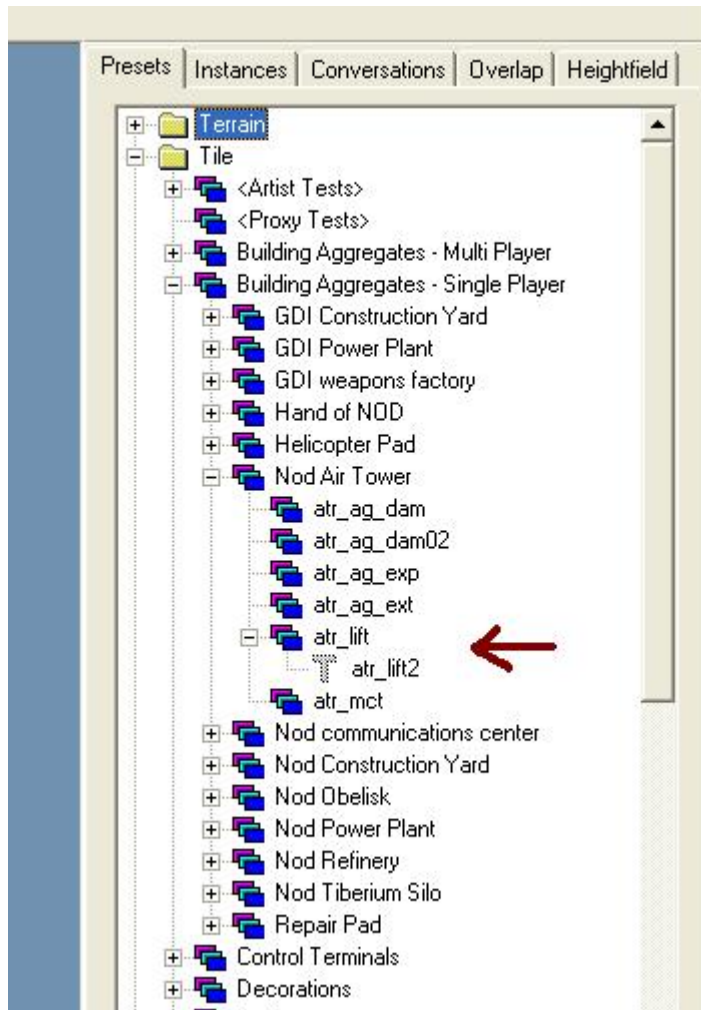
Presets | Instances | Conversations | Overlap | Heightfield

Terrain
Tile
<Artist Tests>
<Proxy Tests>
Building Aggregates - Multi Player
Building Aggregates - Single Player
GDI Construction Yard
GDI Power Plant
GDI weapons factory
Hand of NOD
Helicopter Pad
Nod Air Tower
atr_ag_dam
atr_ag_dam02
atr_ag_exp
atr_ag_ext
atr_lift
atr_lift2
atr_mct
Nod communications center
Nod Construction Yard
Nod Obelisk
Nod Power Plant
Nod Refinery
Nod Tiberium Silo
Repair Pad
Control Terminals
Decorations